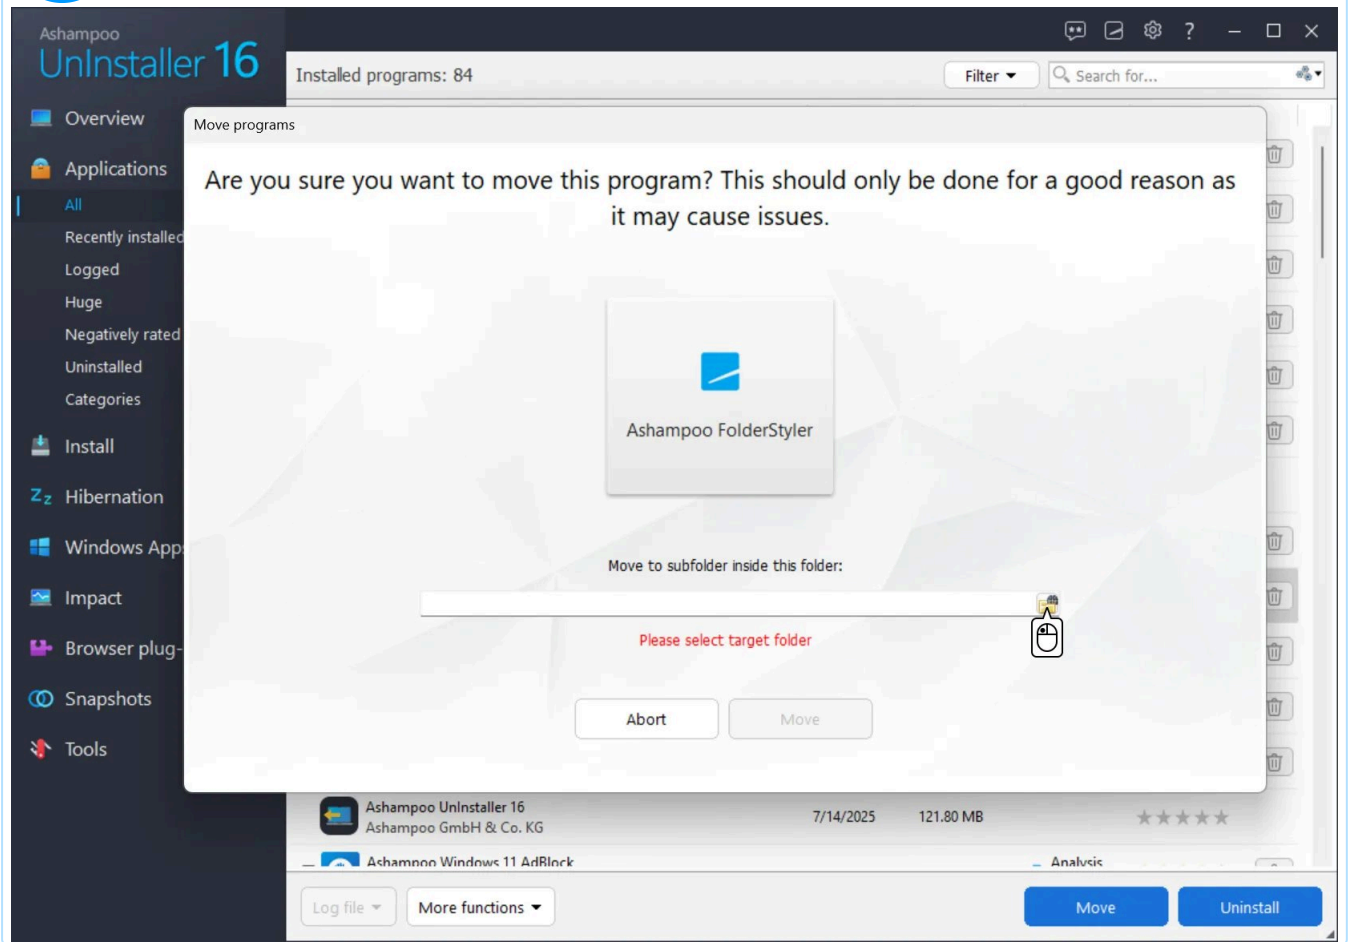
Ashampoo
UnInstaller 16

Overview
Applications
All
Recently installed
Logged
Huge
Negatively rated
Uninstalled
Categories
Install
Hibernation
Windows App
Impact
Browser plug-
Snapshots
Tools

Installed programs: 84
Filter
Search for...

Move programs

Are you sure you want to move this program? This should only be done for a good reason as it may cause issues.

Ashampoo FolderStyler

Move to subfolder inside this folder:

Please select target folder

Abort
Move

Ashampoo UnInstaller 16
Ashampoo GmbH & Co. KG
7/14/2025
121.80 MB

Ashampoo Windows 11 AdBlock
Analysis

Log file
More functions
Move
Uninstall